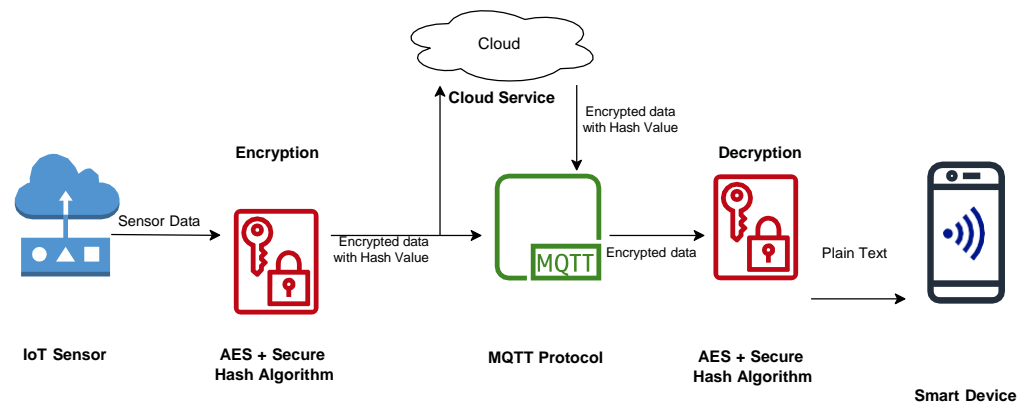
Cloud

Cloud Service

Encrypted data with Hash Value

Encryption

Decryption

Sensor Data

Encrypted data with Hash Value

MQTT

Encrypted data

Plain Text

IoT Sensor

AES + Secure Hash Algorithm

MQTT Protocol

AES + Secure Hash Algorithm

Smart Device